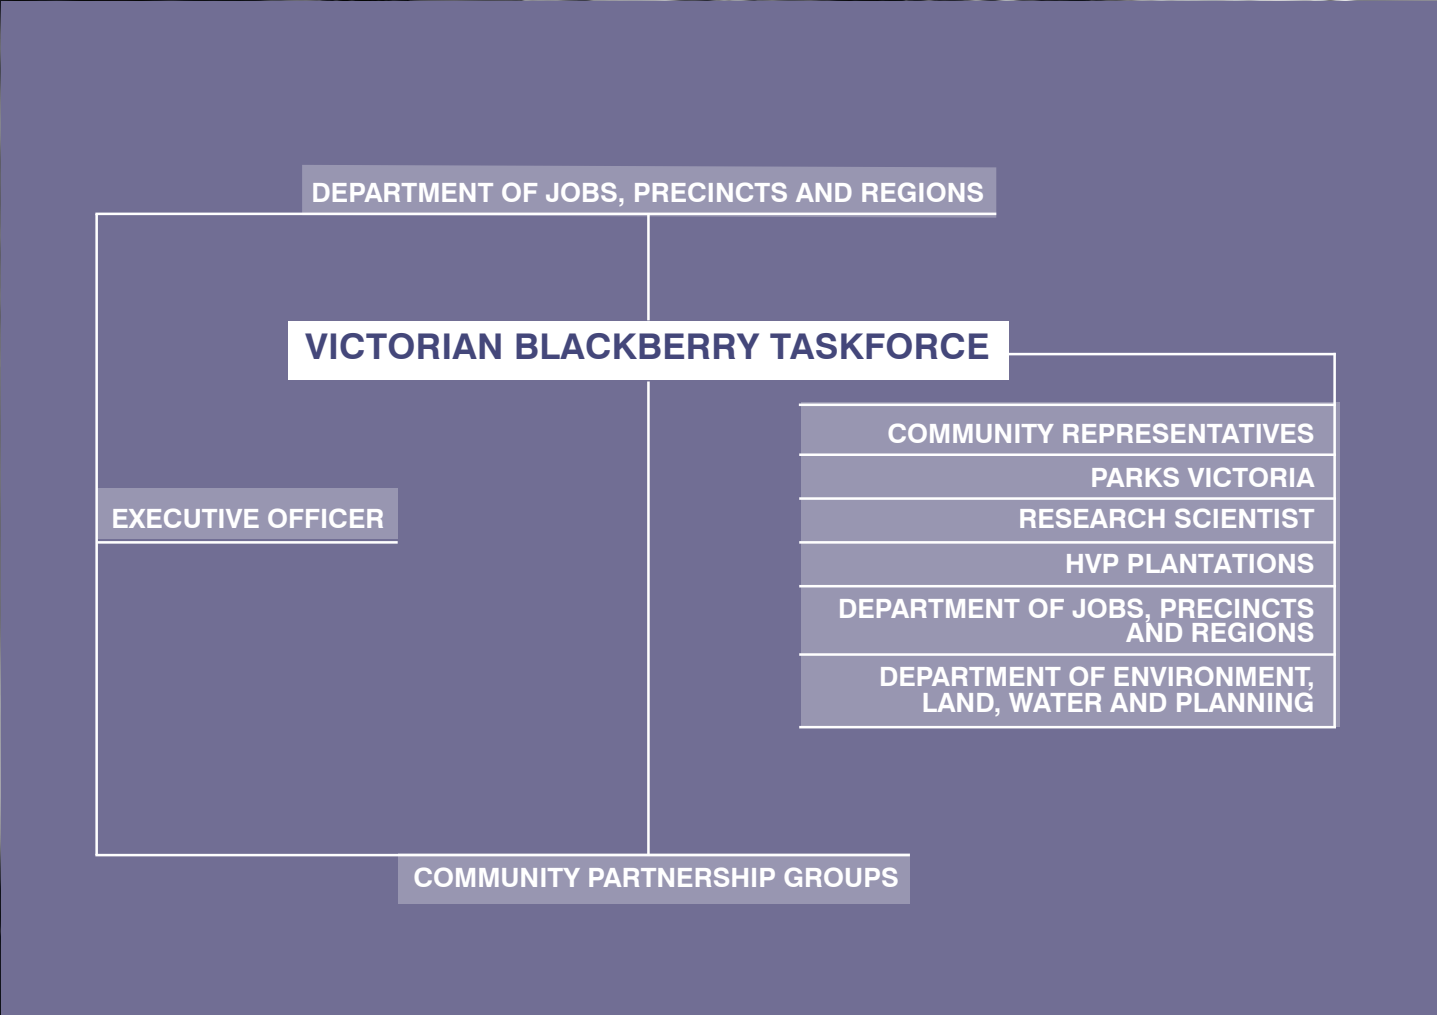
DEPARTMENT OF JOBS, PRECINCTS AND REGIONS

VICTORIAN BLACKBERRY TASKFORCE

COMMUNITY REPRESENTATIVES

PARKS VICTORIA

RESEARCH SCIENTIST

HVP PLANTATIONS

DEPARTMENT OF JOBS, PRECINCTS AND REGIONS

DEPARTMENT OF ENVIRONMENT, LAND, WATER AND PLANNING

EXECUTIVE OFFICER

COMMUNITY PARTNERSHIP GROUPS